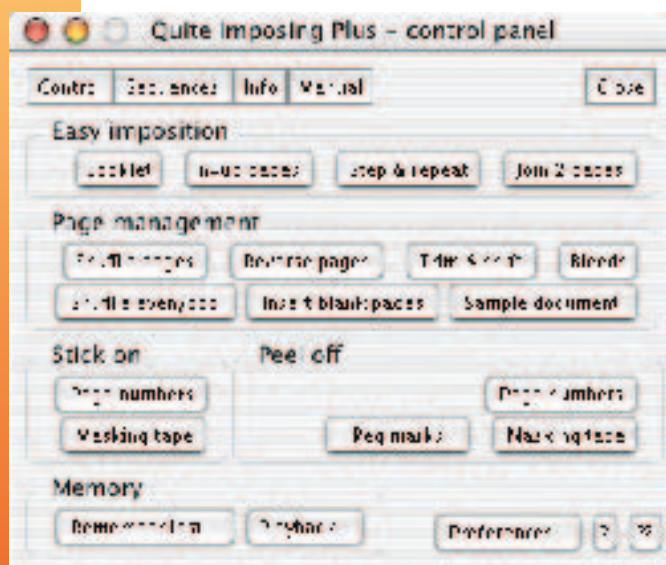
Quite Imposing Plus – control panel

Contr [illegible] | Sequences | Info | Manual | Close

Easy imposition

Booklet | n-up pages | Step & repeat | Join 2 pages

Page management

Shuffle pages | Reverse pages | Trim & scale | Bleeds

Shuffle every page | Insert blank pages | Sample document

Stick on

Page numbers

Masking tape

Peel off

Page numbers

Reg marks | Masking tape

Memory

Remember | Playback

Preferences | ? | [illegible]